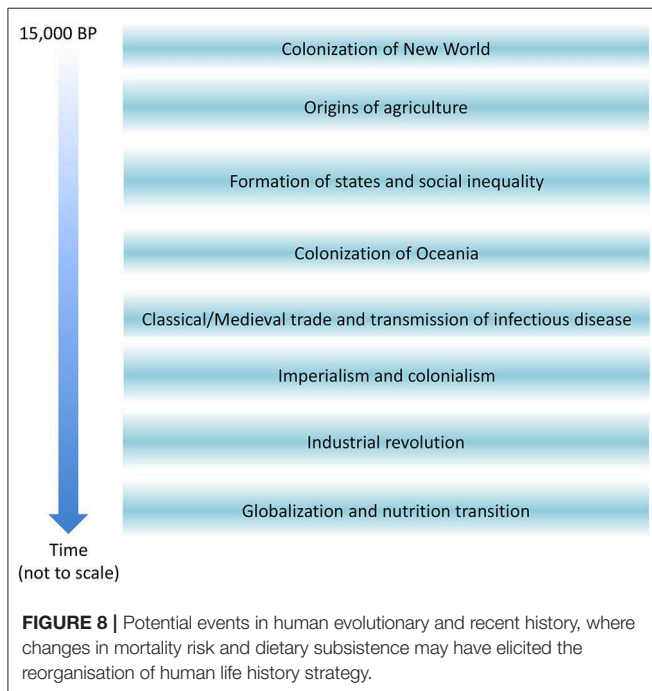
15,000 BP

Colonization of New World

Origins of agriculture

Formation of states and social inequality

Colonization of Oceania

Classical/Medieval trade and transmission of infectious disease

Imperialism and colonialism

Industrial revolution

Globalization and nutrition transition

Time
(not to scale)

**FIGURE 8 |** Potential events in human evolutionary and recent history, where changes in mortality risk and dietary subsistence may have elicited the reorganisation of human life history strategy.